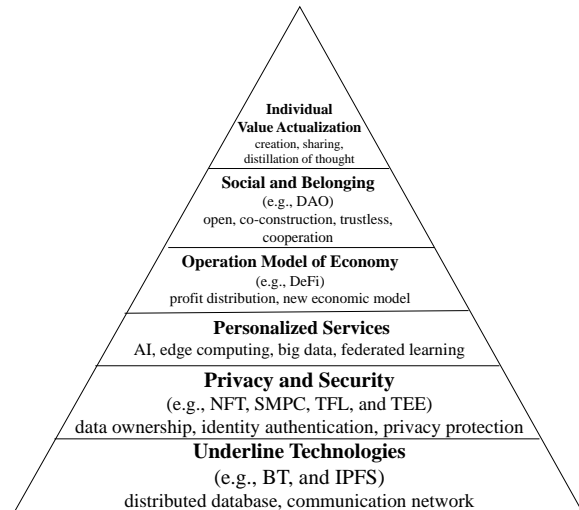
Individual
Value Actualization
creation, sharing,
distillation of thought

Social and Belonging
(e.g., DAO)
open, co-construction, trustless,
cooperation

Operation Model of Economy
(e.g., DeFi)
profit distribution, new economic model

Personalized Services
AI, edge computing, big data, federated learning

Privacy and Security
(e.g., NFT, SMPC, TFL, and TEE)
data ownership, identity authentication, privacy protection

Underline Technologies
(e.g., BT, and IPFS)
distributed database, communication network